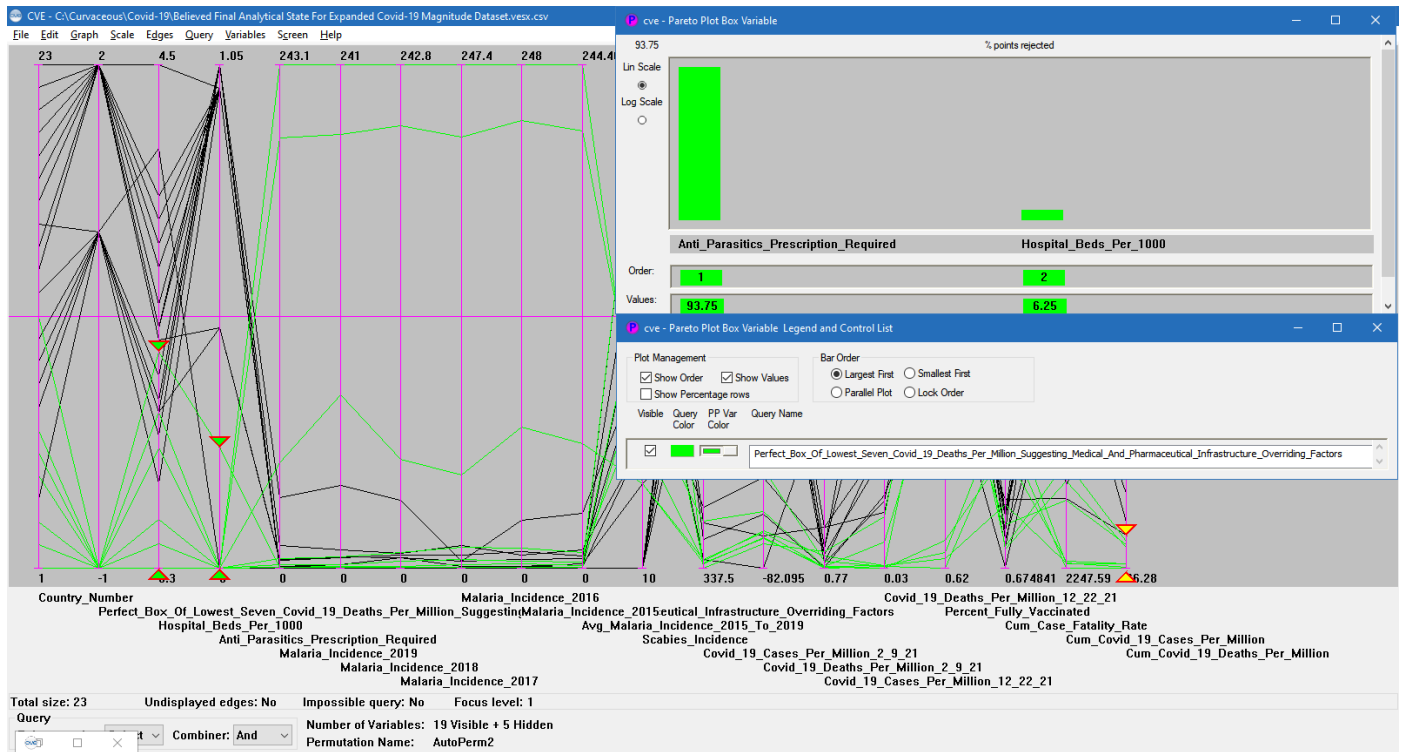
CVE - C:\Curvaceous\Covid-19\Believed Final Analytical State For Expanded Covid-19 Magnitude Dataset.vesx.csv

File Edit Graph Scale Edges Query Variables Screen Help

23 2 4.5 1.05 243.1 241 242.8 247.4 248 244.4

1 -1 0.3 0 0 0 0 0 0 0 10 337.5 -82.095 0.77 0.03 0.62 0.674841 2247.59 6.28

Country_Number
Perfect_Box_Of_Lowest_Seven_Covid_19_Deaths_Per_Million_Suggesting
Hospital_Beds_Per_1000
Anti_Parasitics_Prescription_Required
Malaria_Incidence_2019
Malaria_Incidence_2018
Malaria_Incidence_2017
Malaria_Incidence_2016
Malaria_Incidence_2015
eutical_Infrastructure_Overriding_Factors
Avg_Malaria_Incidence_2015_To_2019
Scabies_Incidence
Covid_19_Cases_Per_Million_2_9_21
Covid_19_Deaths_Per_Million_2_9_21
Covid_19_Cases_Per_Million_12_22_21
Covid_19_Deaths_Per_Million_12_22_21
Percent_Fully_Vaccinated
Cum_Case_Fatality_Rate
Cum_Covid_19_Cases_Per_Million
Cum_Covid_19_Deaths_Per_Million

Total size: 23 Undisplayed edges: No Impossible query: No Focus level: 1

Query
Combiner: And
Number of Variables: 19 Visible + 5 Hidden
Permutation Name: AutoPerm2

cve - Pareto Plot Box Variable

93.75 % points rejected

Lin Scale
Log Scale

Anti_Parasitics_Prescription_Required
Hospital_Beds_Per_1000

Order: 1 2
Values: 93.75 6.25

cve - Pareto Plot Box Variable Legend and Control List

Plot Management
Show Order
Show Values
Show Percentage rows

Bar Order
Largest First
Smallest First
Parallel Plot
Lock Order

Visible Query Color PP Var Color Query Name

Perfect_Box_Of_Lowest_Seven_Covid_19_Deaths_Per_Million_Suggesting_Medical_And_Pharmaceutical_Infrastructure_Overriding_Factors